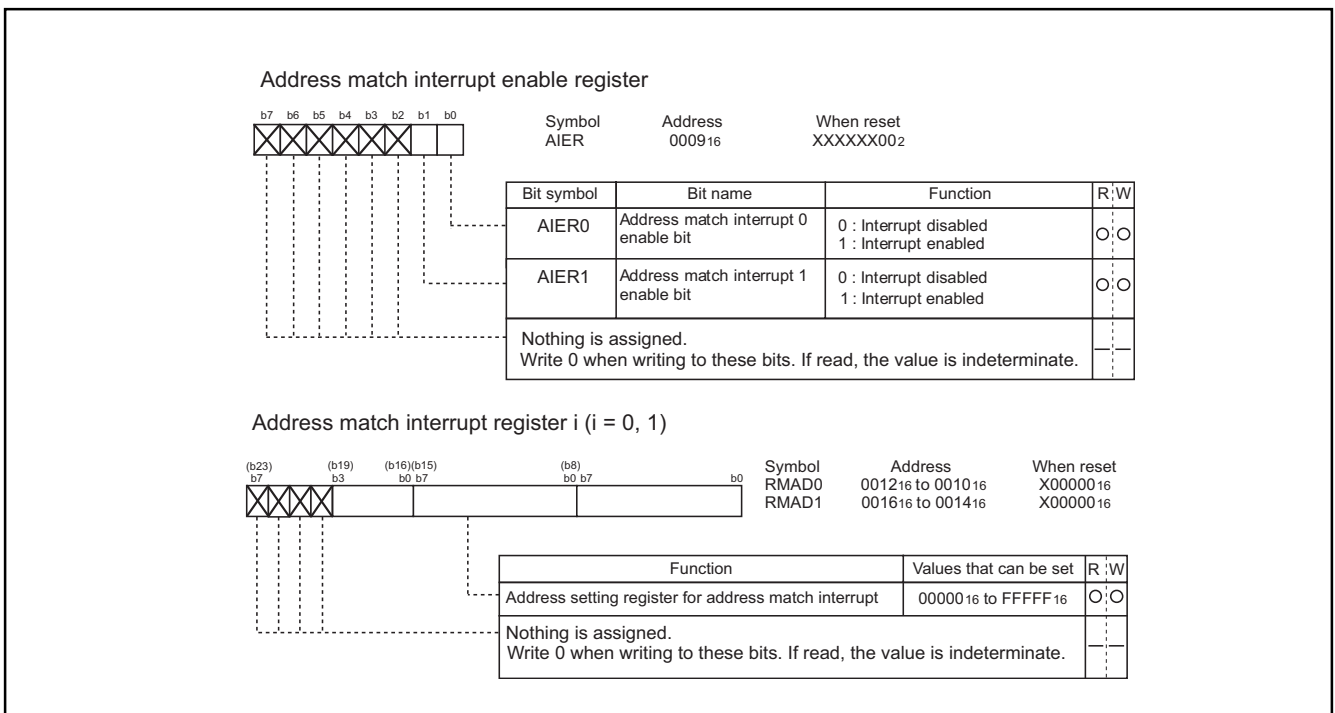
Address match interrupt enable register

b7 b6 b5 b4 b3 b2 b1 b0

Symbol AIER

Address $0009_{16}$

When reset $XXXXXX00_2$

| Bit symbol | Bit name | Function | R | W |
|---|---|---|---|---|
| AIER0 | Address match interrupt 0 enable bit | 0 : Interrupt disabled 1 : Interrupt enabled | ○ | ○ |
| AIER1 | Address match interrupt 1 enable bit | 0 : Interrupt disabled 1 : Interrupt enabled | ○ | ○ |
| Nothing is assigned. Write 0 when writing to these bits. If read, the value is indeterminate. | | | — | — |

Address match interrupt register i (i = 0, 1)

(b23) b7 (b19) b3 (b16)(b15) b0 b7 (b8) b0 b7 b0

Symbol RMAD0 RMAD1

Address $0012_{16}$ to $0010_{16}$ $0016_{16}$ to $0014_{16}$

When reset $X00000_{16}$ $X00000_{16}$

| Function | Values that can be set | R | W |
|---|---|---|---|
| Address setting register for address match interrupt | $00000_{16}$ to $FFFFF_{16}$ | ○ | ○ |
| Nothing is assigned. Write 0 when writing to these bits. If read, the value is indeterminate. | | — | — |